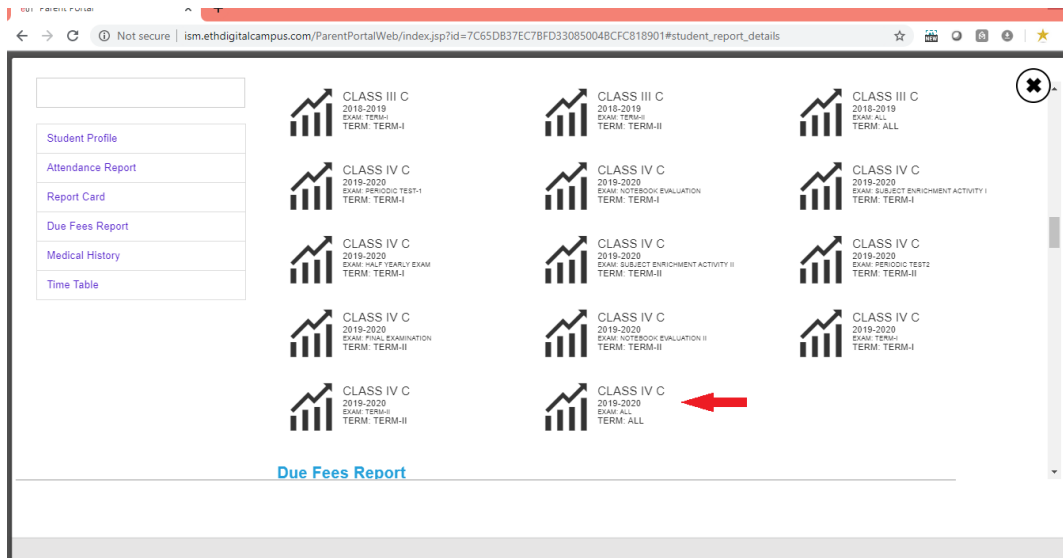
Parent Portal ×

Not secure | ism.ethdigitalcampus.com/ParentPortalWeb/index.jsp?id=7C65DB37EC7BFD33085004BCFC818901#student_report_details

Student Profile
Attendance Report
Report Card
Due Fees Report
Medical History
Time Table

CLASS III C
2018-2019
EXAM: TERM-I
TERM: TERM-I

CLASS III C
2018-2019
EXAM: TERM-II
TERM: TERM-II

CLASS III C
2018-2019
EXAM: ALL
TERM: ALL

CLASS IV C
2019-2020
EXAM: PERIODIC TEST-1
TERM: TERM-I

CLASS IV C
2019-2020
EXAM: NOTEBOOK EVALUATION
TERM: TERM-I

CLASS IV C
2019-2020
EXAM: SUBJECT ENRICHMENT ACTIVITY I
TERM: TERM-I

CLASS IV C
2019-2020
EXAM: HALF YEARLY EXAM
TERM: TERM-I

CLASS IV C
2019-2020
EXAM: SUBJECT ENRICHMENT ACTIVITY II
TERM: TERM-II

CLASS IV C
2019-2020
EXAM: PERIODIC TEST2
TERM: TERM-II

CLASS IV C
2019-2020
EXAM: FINAL EXAMINATION
TERM: TERM-II

CLASS IV C
2019-2020
EXAM: NOTEBOOK EVALUATION II
TERM: TERM-II

CLASS IV C
2019-2020
EXAM: TERM-I
TERM: TERM-I

CLASS IV C
2019-2020
EXAM: TERM-II
TERM: TERM-II

CLASS IV C
2019-2020
EXAM: ALL
TERM: ALL

Due Fees Report